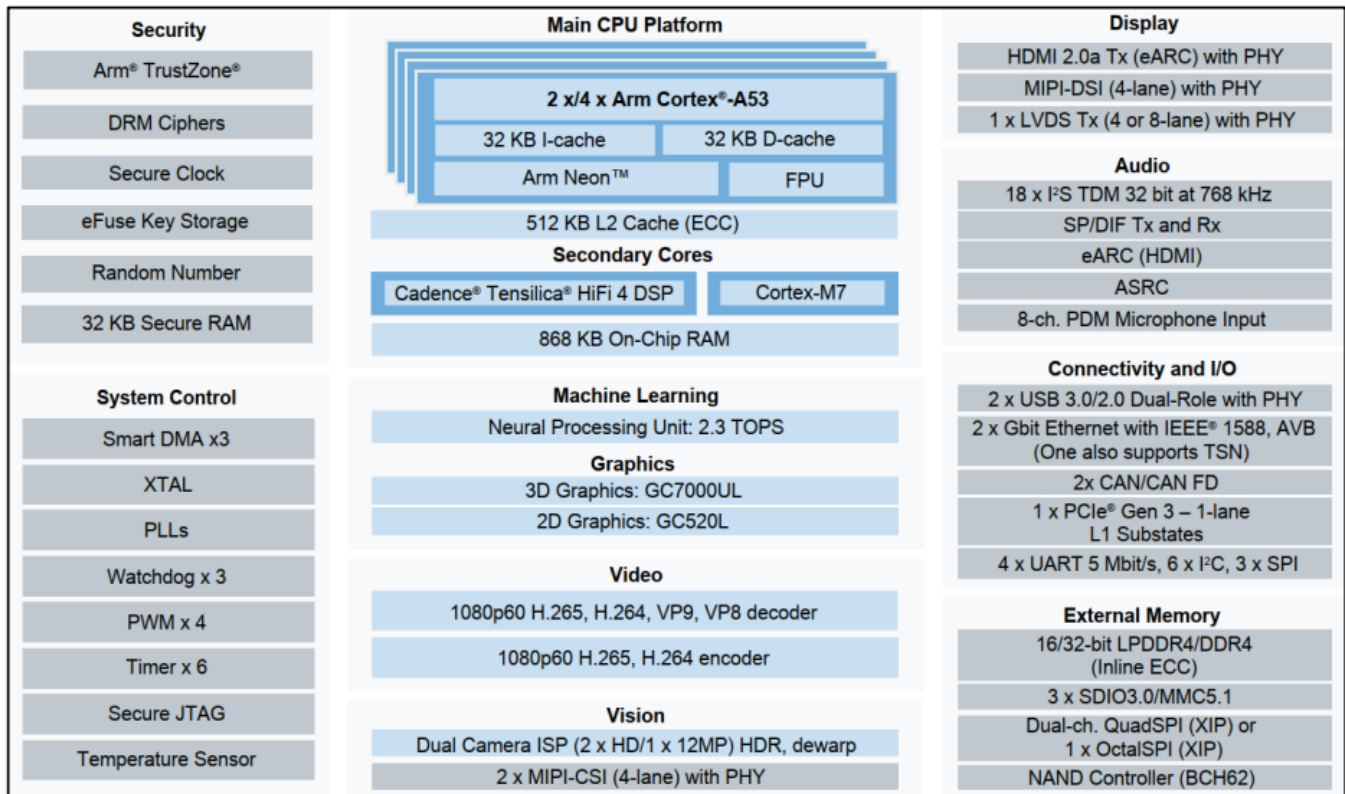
Security

Arm® TrustZone®

DRM Ciphers

Secure Clock

eFuse Key Storage

Random Number

32 KB Secure RAM

System Control

Smart DMA x3

XTAL

PLLs

Watchdog x 3

PWM x 4

Timer x 6

Secure JTAG

Temperature Sensor

Main CPU Platform

2 x/4 x Arm Cortex®-A53

32 KB I-cache

32 KB D-cache

Arm Neon™

FPU

512 KB L2 Cache (ECC)

Secondary Cores

Cadence® Tensilica® HiFi 4 DSP

Cortex-M7

868 KB On-Chip RAM

Machine Learning

Neural Processing Unit: 2.3 TOPS

Graphics

3D Graphics: GC7000UL

2D Graphics: GC520L

Video

1080p60 H.265, H.264, VP9, VP8 decoder

1080p60 H.265, H.264 encoder

Vision

Dual Camera ISP (2 x HD/1 x 12MP) HDR, dewarp

2 x MIPI-CSI (4-lane) with PHY

Display

HDMI 2.0a Tx (eARC) with PHY

MIPI-DSI (4-lane) with PHY

1 x LVDS Tx (4 or 8-lane) with PHY

Audio

18 x I²S TDM 32 bit at 768 kHz

SP/DIF Tx and Rx

eARC (HDMI)

ASRC

8-ch. PDM Microphone Input

Connectivity and I/O

2 x USB 3.0/2.0 Dual-Role with PHY

2 x Gbit Ethernet with IEEE® 1588, AVB (One also supports TSN)

2x CAN/CAN FD

1 x PCIe® Gen 3 – 1-lane L1 Substates

4 x UART 5 Mbit/s, 6 x I²C, 3 x SPI

External Memory

16/32-bit LPDDR4/DDR4 (Inline ECC)

3 x SDIO3.0/MMC5.1

Dual-ch. QuadSPI (XIP) or 1 x OctalSPI (XIP)

NAND Controller (BCH62)